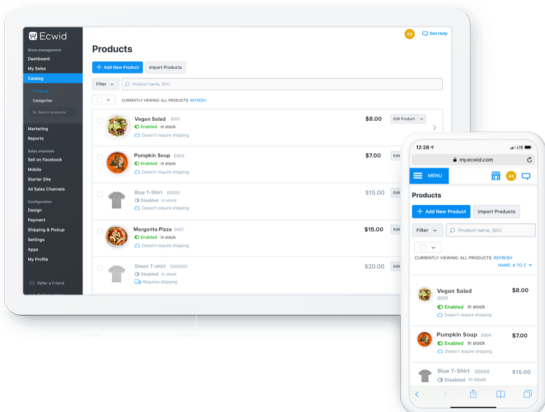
Ecwid

Store management
Dashboard
My Sales
Catalog
Products
Categories
Search products
Marketing
Reports
Sales channels
Sell on Facebook
Mobile
Starter Site
All Sales Channels
Configuration
Design
Payment
Shipping & Pickup
Settings
Apps
My Profile
Refer a Friend

Get Help

Products

+ Add New Product
Import Products

Filter
Product name, SKU

CURRENTLY VIEWING: ALL PRODUCTS REFRESH

Vegan Salad
Enabled In stock
Doesn't require shipping
$8.00
Edit Product

Pumpkin Soup
Enabled In stock
Doesn't require shipping
$7.00
Edit Product

Blue T-Shirt
Disabled In stock
Doesn't require shipping
$15.00
Edit Product

Margarita Pizza
Enabled In stock
Doesn't require shipping
$15.00
Edit Product

Green T-Shirt
Disabled In stock
Requires shipping
$30.00
Edit Product

12:28
my.ecwid.com

MENU

Products

+ Add New Product
Import Products

Filter
Product name, SKU

CURRENTLY VIEWING: ALL PRODUCTS REFRESH
NAME: A TO Z

Vegan Salad
Enabled In stock
Doesn't require shipping
$8.00

Pumpkin Soup
Enabled In stock
Doesn't require shipping
$7.00

Blue T-Shirt
Disabled In stock
$15.00